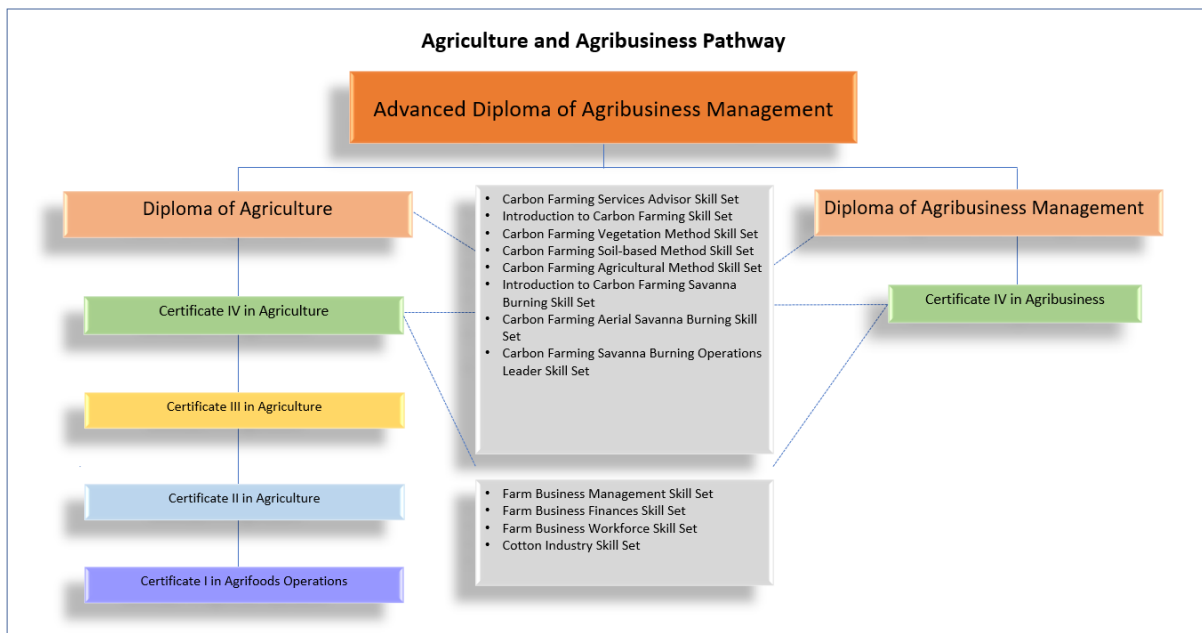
Agriculture and Agribusiness Pathway

Advanced Diploma of Agribusiness Management

Diploma of Agriculture

- Carbon Farming Services Advisor Skill Set
- Introduction to Carbon Farming Skill Set
- Carbon Farming Vegetation Method Skill Set
- Carbon Farming Soil-based Method Skill Set
- Carbon Farming Agricultural Method Skill Set
- Introduction to Carbon Farming Savanna Burning Skill Set
- Carbon Farming Aerial Savanna Burning Skill Set
- Carbon Farming Savanna Burning Operations Leader Skill Set

Diploma of Agribusiness Management

Certificate IV in Agriculture

Certificate IV in Agribusiness

Certificate III in Agriculture

Certificate II in Agriculture

- Farm Business Management Skill Set
- Farm Business Finances Skill Set
- Farm Business Workforce Skill Set
- Cotton Industry Skill Set

Certificate I in Agrifoods Operations